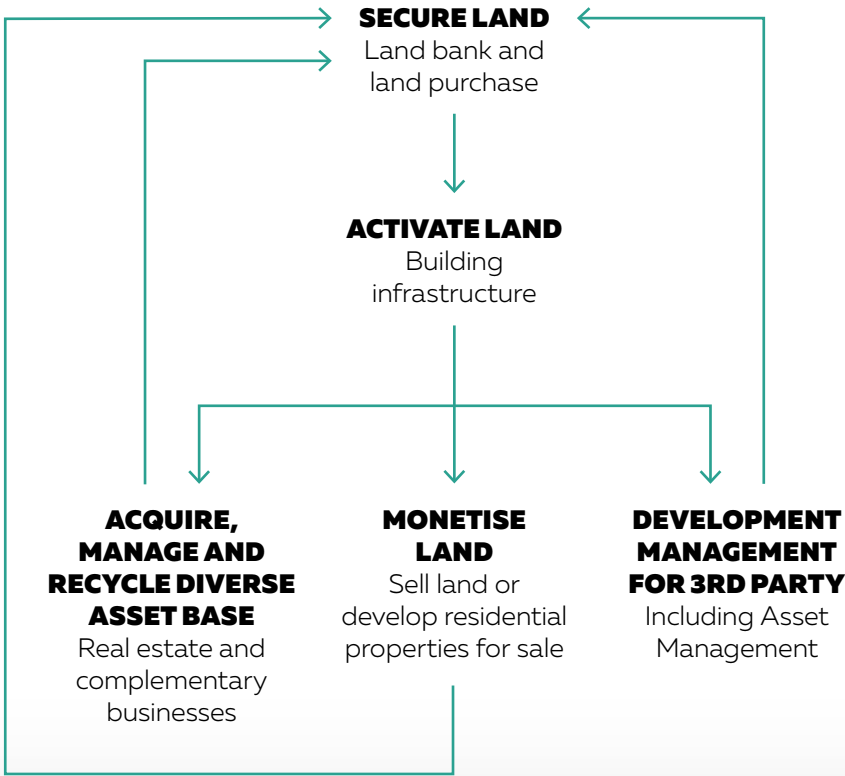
SECURE LAND
Land bank and land purchase

ACTIVATE LAND
Building infrastructure

ACQUIRE, MANAGE AND RECYCLE DIVERSE ASSET BASE
Real estate and complementary businesses

MONETISE LAND
Sell land or develop residential properties for sale

DEVELOPMENT MANAGEMENT FOR 3RD PARTY
Including Asset Management